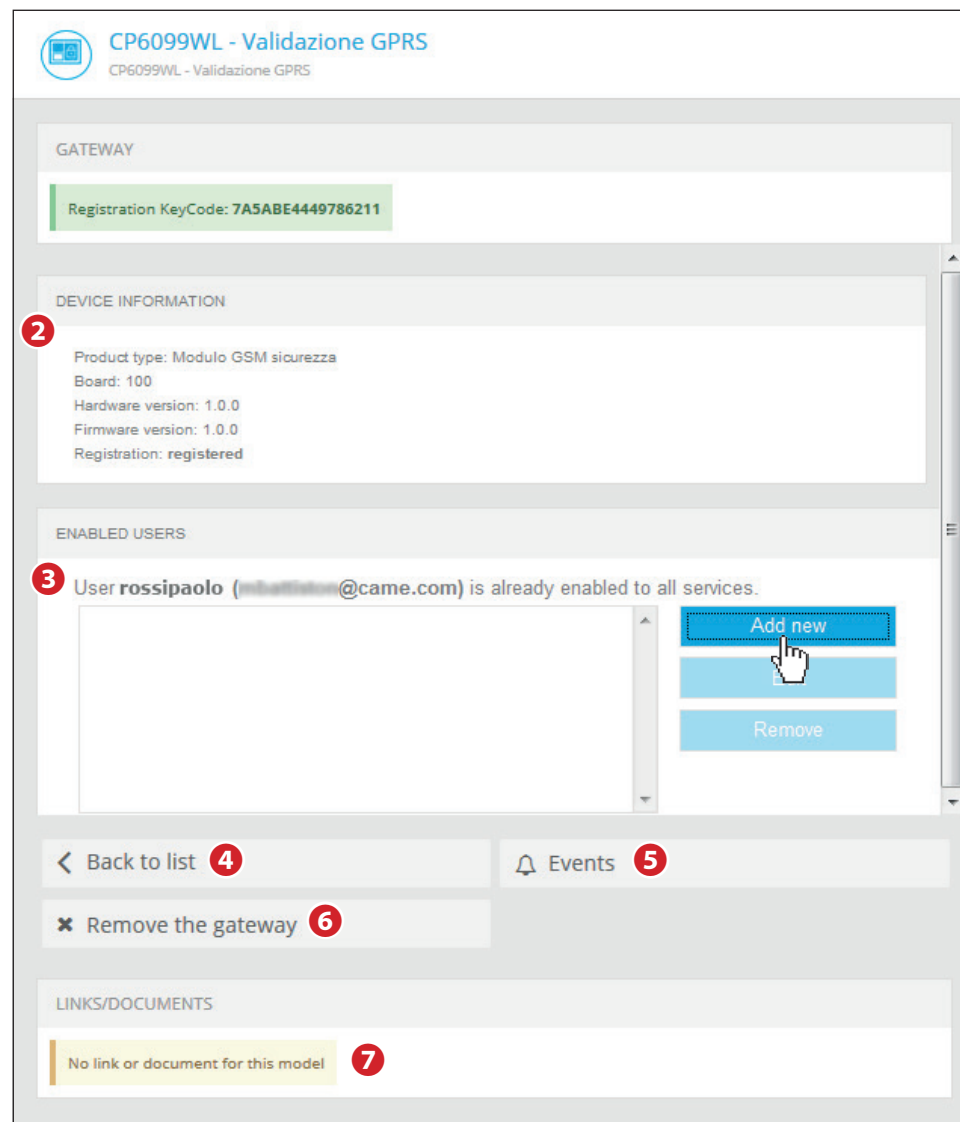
CP6099WL - Validazione GPRS
CP6099WL - Validazione GPRS

GATEWAY

Registration KeyCode: 7A5ABE4449786211

DEVICE INFORMATION

2

Product type: Modulo GSM sicurezza
Board: 100
Hardware version: 1.0.0
Firmware version: 1.0.0
Registration: registered

ENABLED USERS

3 User rossipaolo ([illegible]@came.com) is already enabled to all services.

Add new

Remove

Back to list 4

Events 5

Remove the gateway 6

LINKS/DOCUMENTS

No link or document for this model 7